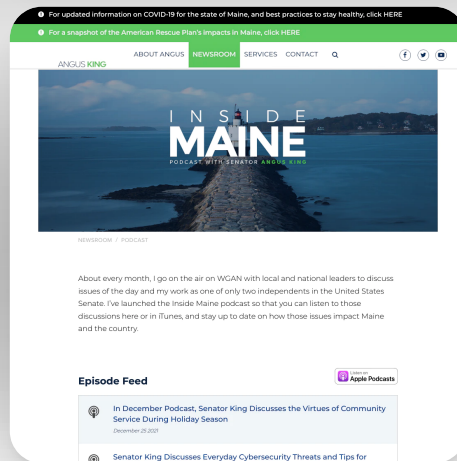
For updated information on COVID-19 for the state of Maine, and best practices to stay healthy, click HERE

For a snapshot of the American Rescue Plan's impacts in Maine, click HERE

ANGUS KING

ABOUT ANGUS NEWSROOM SERVICES CONTACT

INSIDE MAINE
PODCAST WITH SENATOR ANGUS KING

NEWSROOM / PODCAST

About every month, I go on the air on WGAN with local and national leaders to discuss issues of the day and my work as one of only two independents in the United States Senate. I've launched the Inside Maine podcast so that you can listen to those discussions here or in iTunes, and stay up to date on how those issues impact Maine and the country.

Episode Feed

Listen on Apple Podcasts

In December Podcast, Senator King Discusses the Virtues of Community Service During Holiday Season
December 23, 2021

Senator King Discusses Everyday Cybersecurity Threats and Tips for